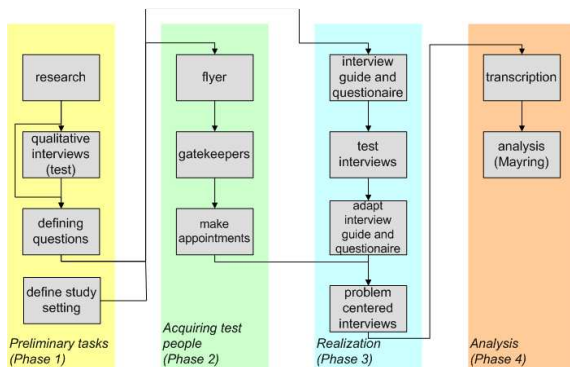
research

qualitative interviews (test)

defining questions

define study setting

Preliminary tasks (Phase 1)

flyer

gatekeepers

make appointments

Acquiring test people (Phase 2)

interview guide and questionaire

test interviews

adapt interview guide and questionaire

problem centered interviews

Realization (Phase 3)

transcription

analysis (Mayring)

Analysis (Phase 4)